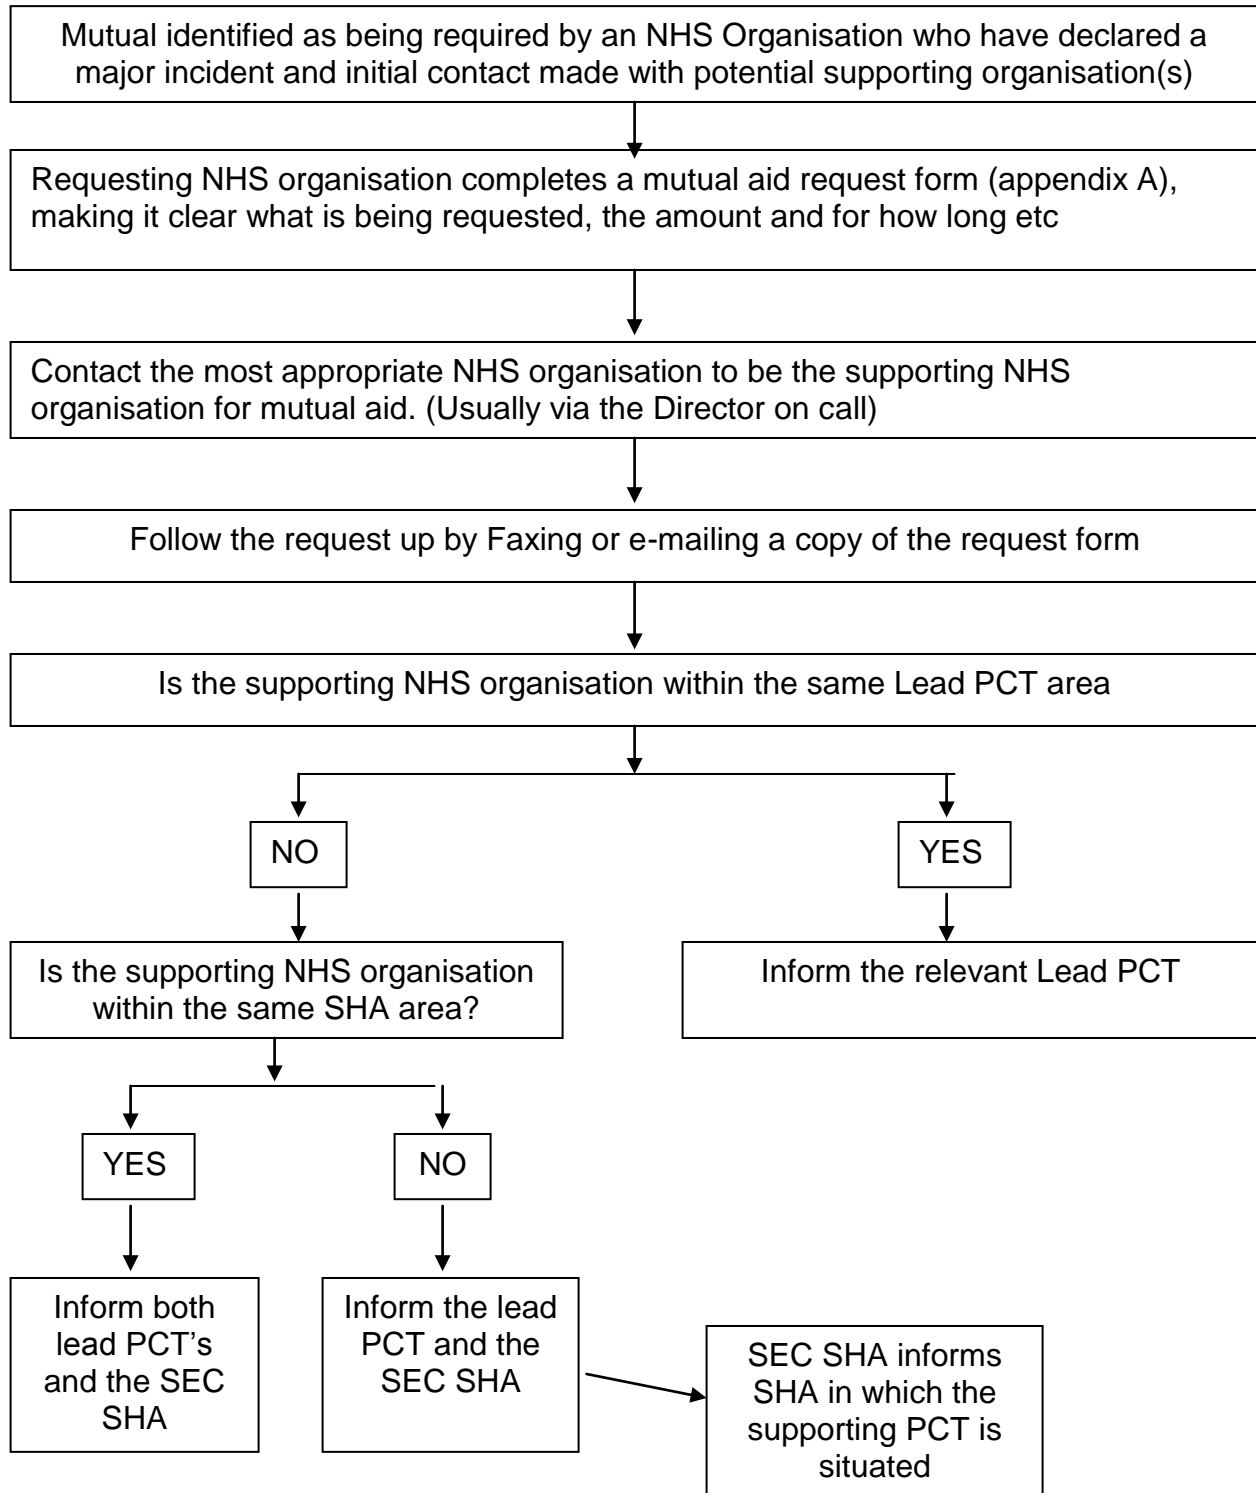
Mutual identified as being required by an NHS Organisation who have declared a major incident and initial contact made with potential supporting organisation(s)

Requesting NHS organisation completes a mutual aid request form (appendix A), making it clear what is being requested, the amount and for how long etc

Contact the most appropriate NHS organisation to be the supporting NHS organisation for mutual aid. (Usually via the Director on call)

Follow the request up by Faxing or e-mailing a copy of the request form

Is the supporting NHS organisation within the same Lead PCT area

NO

YES

Is the supporting NHS organisation within the same SHA area?

Inform the relevant Lead PCT

YES

NO

Inform both lead PCT's and the SEC SHA

Inform the lead PCT and the SEC SHA

SEC SHA informs SHA in which the supporting PCT is situated